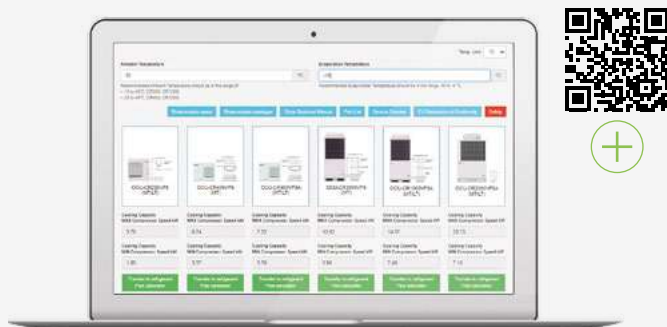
Ambient Temperature

Evaporation Temperature

Temp. Unit °C

Show cooling capacity

Show product catalogue

Show Technical Manual

Print List

Source Reports

CO Datasheet and Conformity

Delete

Cooling Capacity

Cooling Capacity

Cooling Capacity

Cooling Capacity

Cooling Capacity

Cooling Capacity

Transfer to refrigerant Pipe calculation

Transfer to refrigerant Pipe calculation

Transfer to refrigerant Pipe calculation

Transfer to refrigerant Pipe calculation

Transfer to refrigerant Pipe calculation

Transfer to refrigerant Pipe calculation